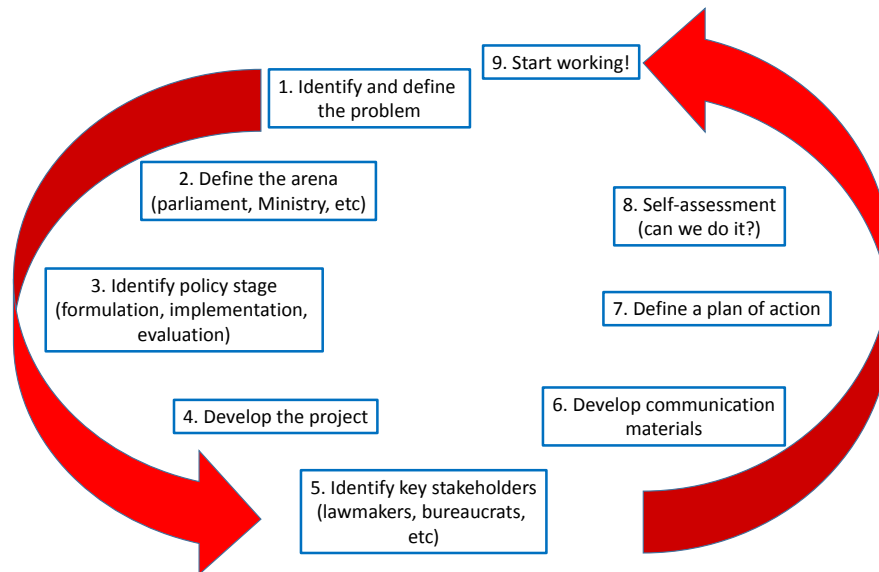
1. Identify and define the problem

2. Define the arena (parliament, Ministry, etc)

3. Identify policy stage (formulation, implementation, evaluation)

4. Develop the project

5. Identify key stakeholders (lawmakers, bureaucrats, etc)

6. Develop communication materials

7. Define a plan of action

8. Self-assessment (can we do it?)

9. Start working!